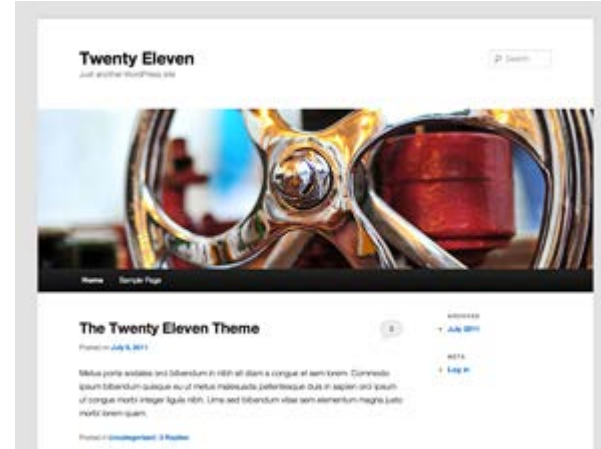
Twenty Eleven

Just another WordPress site

Search

Home Sample Page

The Twenty Eleven Theme

0

Posted on July 5, 2011

Metus porta sodales orci bibendum in nibh sit diam a congue et sem lorem. Commodo ipsum bibendum quisque eu ut metus malesuada pellentesque duis in sapien orci ipsum ut congue morbi integer ligula nibh. Urna sed bibendum vitae sem elementum magna justo morbi lorem quam.

Posted in Uncategorized | 3 Replies

ARCHIVES

July 2011

META

Log in